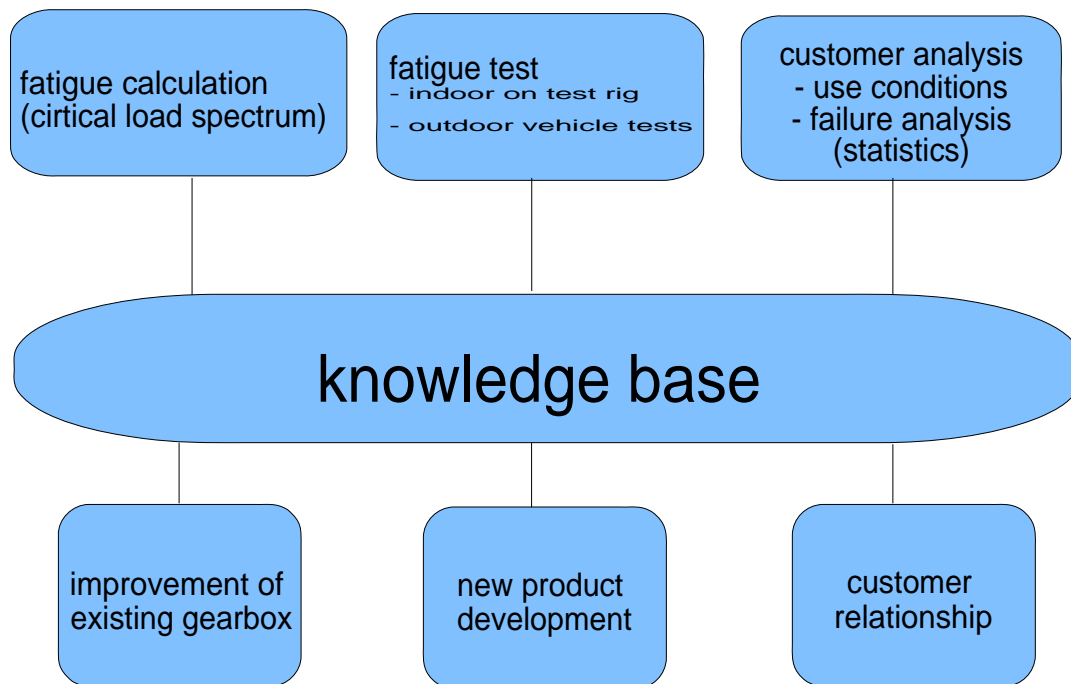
fatigue calculation
(cirtical load spectrum)

fatigue test
- indoor on test rig
- outdoor vehicle tests

customer analysis
- use conditions
- failure analysis
(statistics)

knowledge base

improvement of existing gearbox

new product development

customer relationship